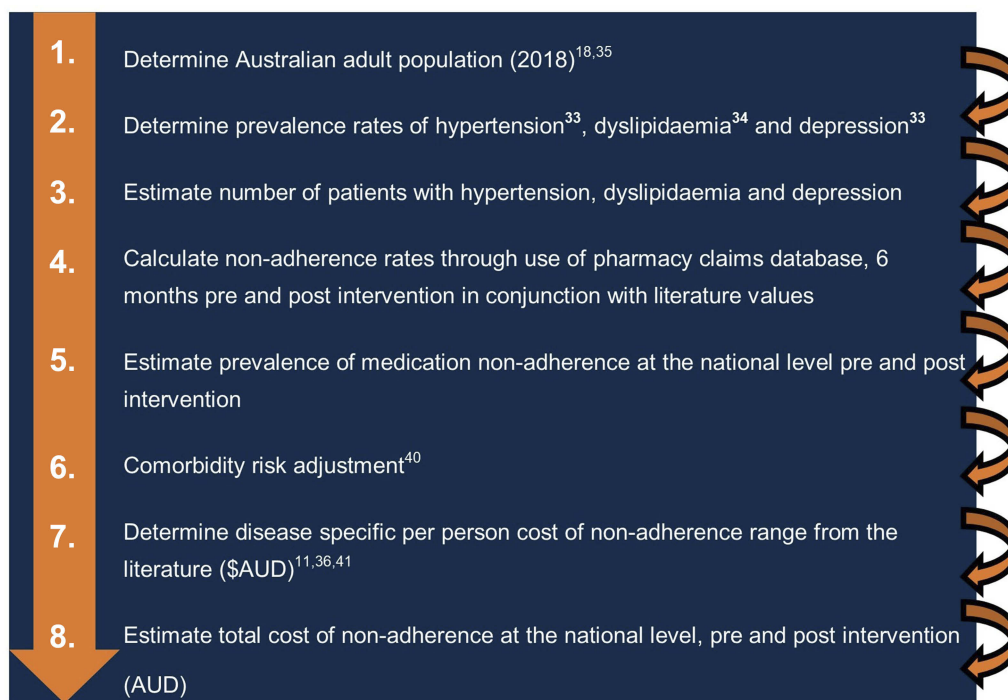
1. Determine Australian adult population (2018)$^{18,35}$

2. Determine prevalence rates of hypertension$^{33}$, dyslipidaemia$^{34}$ and depression$^{33}$

3. Estimate number of patients with hypertension, dyslipidaemia and depression

4. Calculate non-adherence rates through use of pharmacy claims database, 6 months pre and post intervention in conjunction with literature values

5. Estimate prevalence of medication non-adherence at the national level pre and post intervention

6. Comorbidity risk adjustment$^{40}$

7. Determine disease specific per person cost of non-adherence range from the literature ($AUD)$^{11,36,41}$

8. Estimate total cost of non-adherence at the national level, pre and post intervention (AUD)